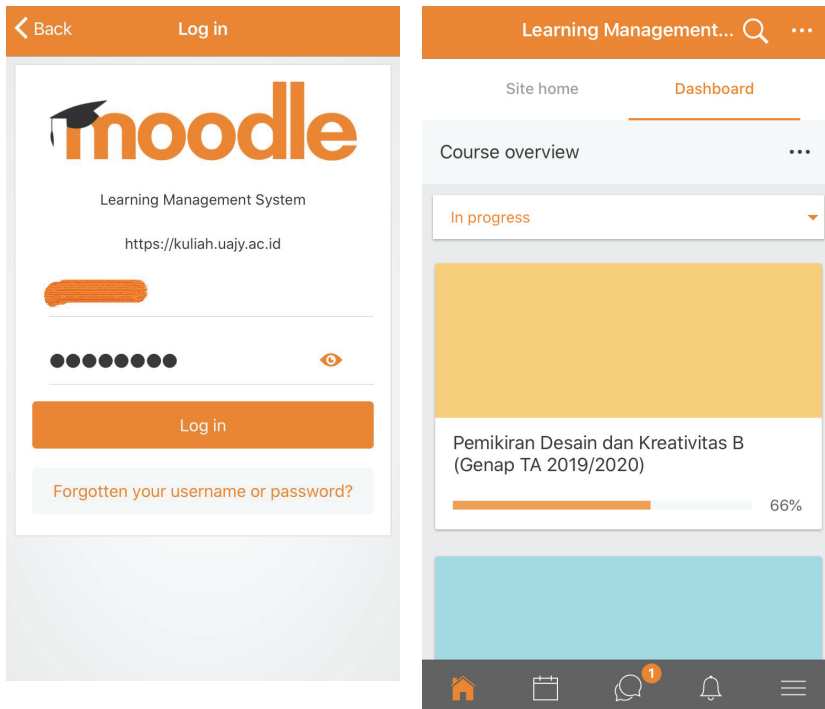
Back Log in

moodle

Learning Management System

https://kuliah.uajy.ac.id

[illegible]

●●●●●●●●

Log in

Forgotten your username or password?

Learning Management...

Site home Dashboard

Course overview

In progress

Pemikiran Desain dan Kreativitas B (Genap TA 2019/2020)

66%

1